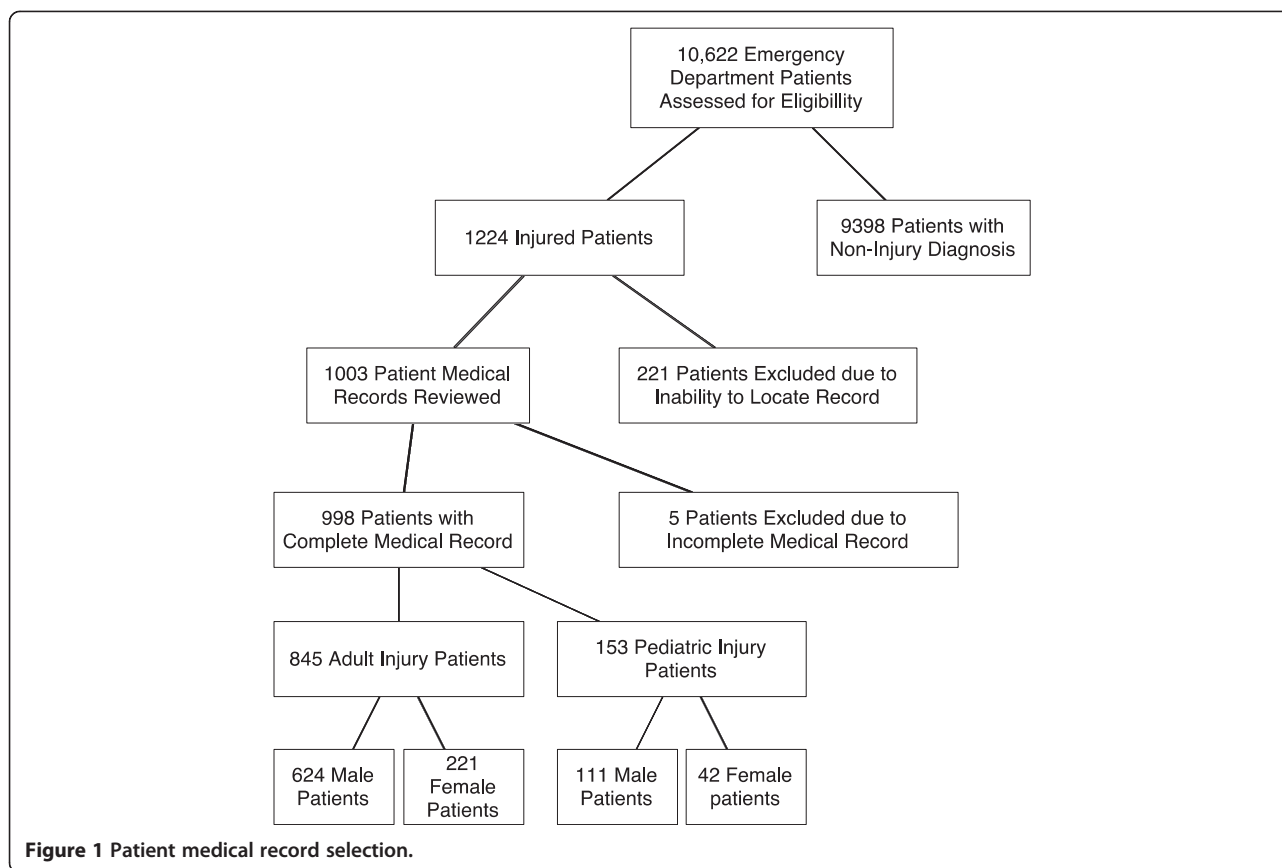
10,622 Emergency Department Patients Assessed for Eligibillity

1224 Injured Patients

9398 Patients with Non-Injury Diagnosis

1003 Patient Medical Records Reviewed

221 Patients Excluded due to Inability to Locate Record

998 Patients with Complete Medical Record

5 Patients Excluded due to Incomplete Medical Record

845 Adult Injury Patients

153 Pediatric Injury Patients

624 Male Patients

221 Female Patients

111 Male Patients

42 Female patients

Figure 1 Patient medical record selection.